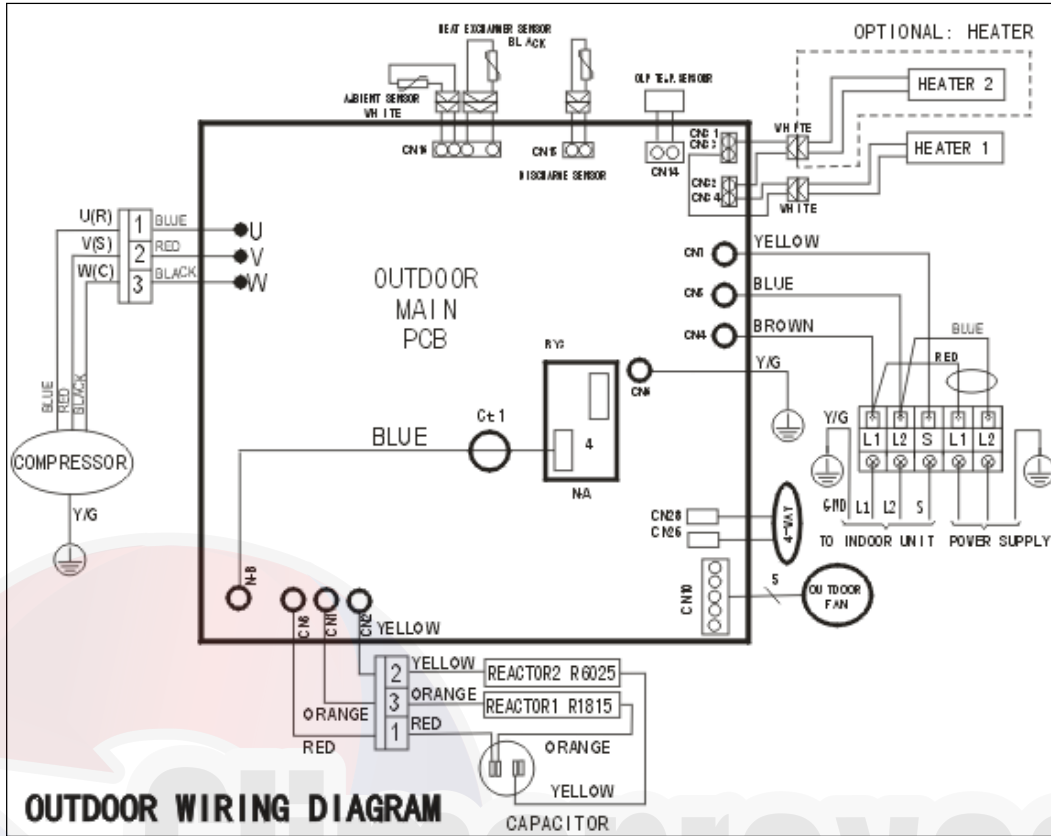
HEAT EXCHANGER SENSOR BLACK

OPTIONAL: HEATER

AMBIENT SENSOR WHITE

OLP TEMP. SENSOR

HEATER 2

HEATER 1

CN16

CN15

DISCHARGE SENSOR

CN14

CN21

CN22

CN23

CN24

WHITE

WHITE

U(R)

V(S)

W(C)

1 BLUE

2 RED

3 BLACK

U

V

W

OUTDOOR MAIN PCB

CN1 YELLOW

CN5 BLUE

CN4 BROWN

RY2

CN9

Y/G

BLUE

RED

BLUE

RED

BLACK

Ct1

BLUE

4

COMPRESSOR

N-A

Y/G

L1 L2 S L1 L2

GND L1 L2 S

TO INDOOR UNIT POWER SUPPLY

CN28

CN26

4-WAY

5

OUTDOOR FAN

CN10

N-B

CN8

CN7

CN2

YELLOW

2 YELLOW

3 ORANGE

1 RED

REACTOR2 R6025

REACTOR1 R1815

ORANGE

RED

ORANGE

YELLOW

OUTDOOR WIRING DIAGRAM

CAPACITOR